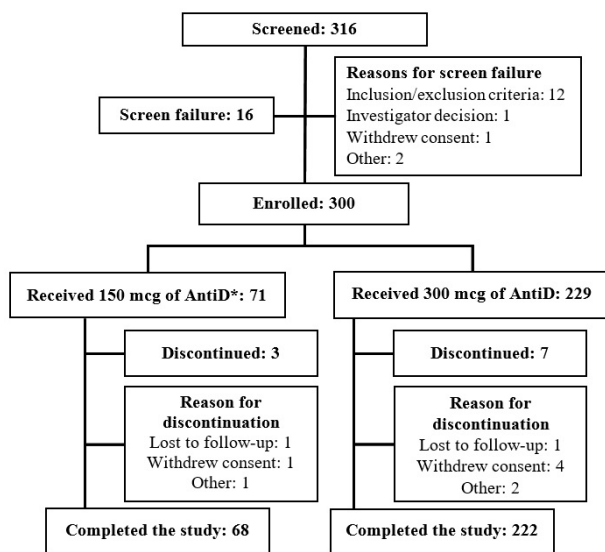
Screened: 316

Screen failure: 16

Reasons for screen failure
Inclusion/exclusion criteria: 12
Investigator decision: 1
Withdrew consent: 1
Other: 2

Enrolled: 300

Received 150 mcg of AntiD*: 71

Discontinued: 3

Reason for discontinuation
Lost to follow-up: 1
Withdrew consent: 1
Other: 1

Completed the study: 68

Received 300 mcg of AntiD: 229

Discontinued: 7

Reason for discontinuation
Lost to follow-up: 1
Withdrew consent: 4
Other: 2

Completed the study: 222